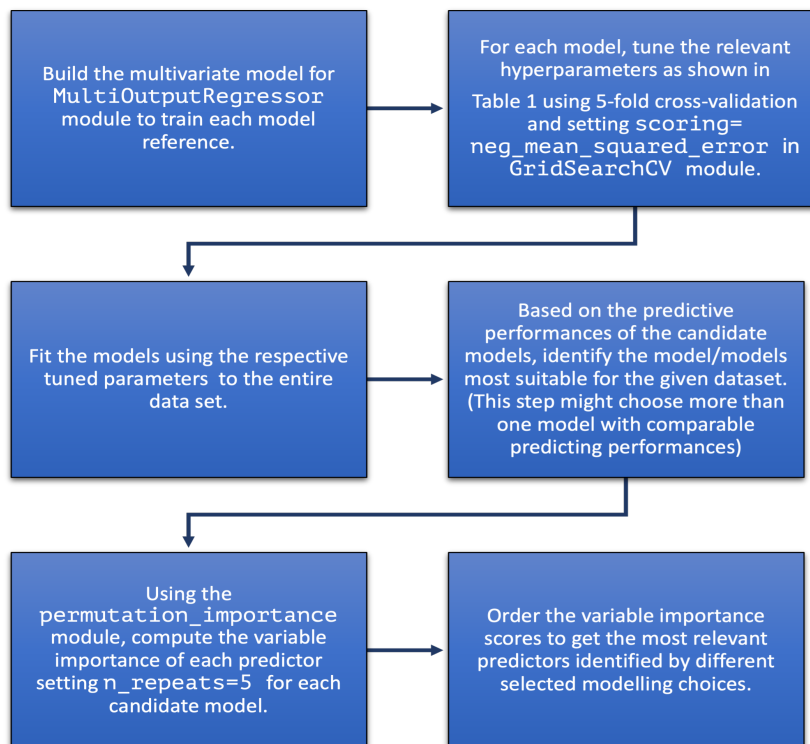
Build the multivariate model for MultiOutputRegressor module to train each model reference.

For each model, tune the relevant hyperparameters as shown in Table 1 using 5-fold cross-validation and setting scoring= neg_mean_squared_error in GridSearchCV module.

Fit the models using the respective tuned parameters to the entire data set.

Based on the predictive performances of the candidate models, identify the model/models most suitable for the given dataset. (This step might choose more than one model with comparable predicting performances)

Using the permutation_importance module, compute the variable importance of each predictor setting n_repeats=5 for each candidate model.

Order the variable importance scores to get the most relevant predictors identified by different selected modelling choices.